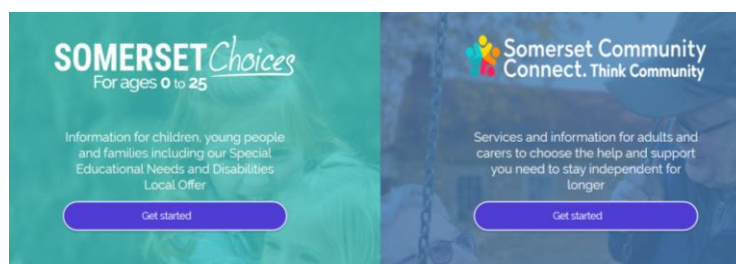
SOMERSET Choices
For ages 0 to 25

Information for children, young people and families including our Special Educational Needs and Disabilities Local Offer

Get started

Somerset Community Connect. Think Community

Services and information for adults and carers to choose the help and support you need to stay independent for longer

Get started